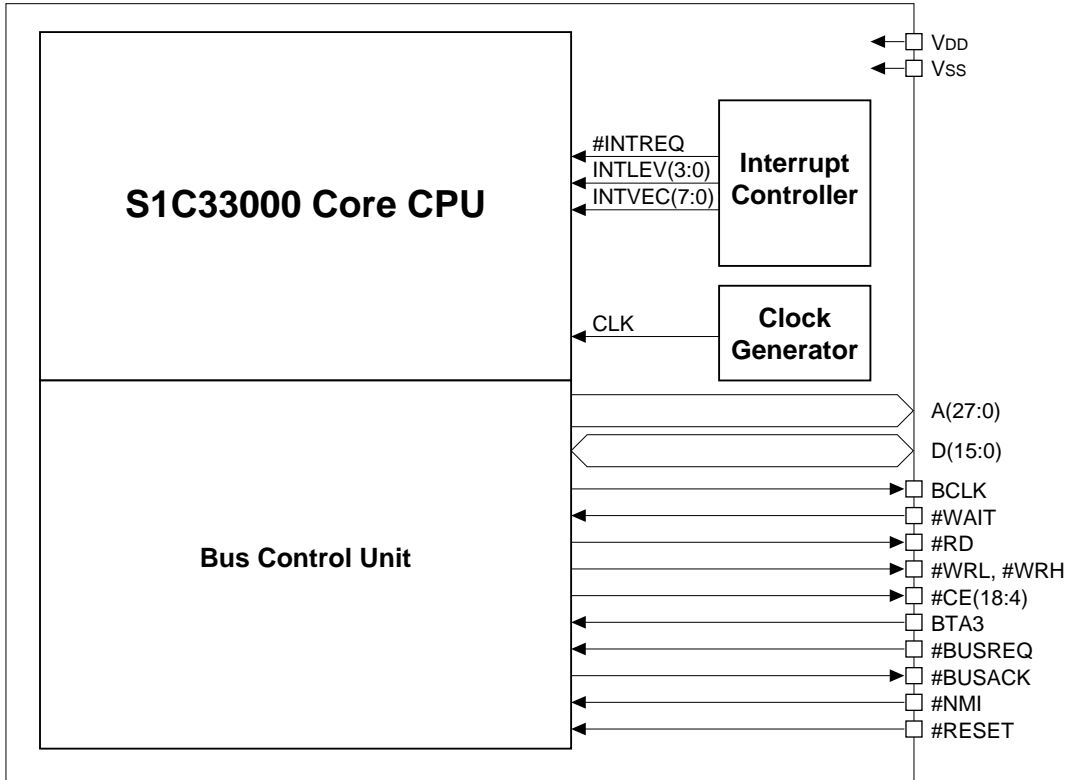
S1C33000 Core CPU

#INTREQ
INTLEV(3:0)
INTVEC(7:0)

Interrupt Controller

CLK

Clock Generator

VDD
VSS

Bus Control Unit

A(27:0)
D(15:0)
BCLK
#WAIT
#RD
#WRL, #WRH
#CE(18:4)
BTA3
#BUSREQ
#BUSACK
#NMI
#RESET